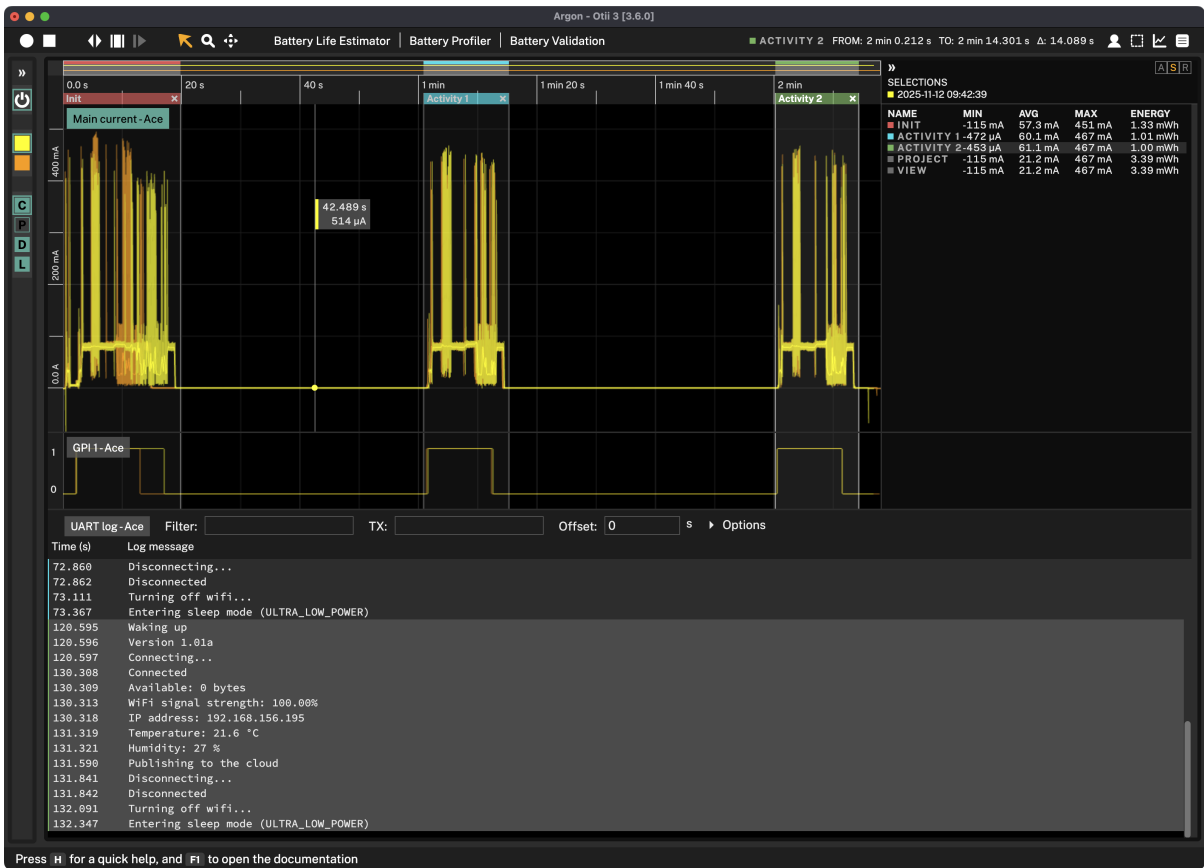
Argon - Otii 3 [3.6.0]

Battery Life Estimator | Battery Profiler | Battery Validation

ACTIVITY 2 FROM: 2 min 0.212 s TO: 2 min 14.301 s Δ: 14.089 s

0.0 s | 20 s | 40 s | 1 min | 1 min 20 s | 1 min 40 s | 2 min

Init ×
Activity 1 ×
Activity 2 ×

Main current - Ace

400 mA
200 mA
0.0 A

42.489 s
514 µA

GPI 1 - Ace
1
0

»
SELECTIONS
2025-11-12 09:42:39

A S R

| NAME | MIN | AVG | MAX | ENERGY |
|---|---|---|---|---|
| INIT | -115 mA | 57.3 mA | 451 mA | 1.33 mWh |
| ACTIVITY 1 | -472 µA | 60.1 mA | 467 mA | 1.01 mWh |
| ACTIVITY 2 | -453 µA | 61.1 mA | 467 mA | 1.00 mWh |
| PROJECT | -115 mA | 21.2 mA | 467 mA | 3.39 mWh |
| VIEW | -115 mA | 21.2 mA | 467 mA | 3.39 mWh |

»
C
P
D
L

UART log - Ace Filter: TX: Offset: 0 s ▸ Options

| Time (s) | Log message |
|---|---|
| 72.860 | Disconnecting... |
| 72.862 | Disconnected |
| 73.111 | Turning off wifi... |
| 73.367 | Entering sleep mode (ULTRA_LOW_POWER) |
| 120.595 | Waking up |
| 120.596 | Version 1.01a |
| 120.597 | Connecting... |
| 130.308 | Connected |
| 130.309 | Available: 0 bytes |
| 130.313 | WiFi signal strength: 100.00% |
| 130.318 | IP address: 192.168.156.195 |
| 131.319 | Temperature: 21.6 °C |
| 131.321 | Humidity: 27 % |
| 131.590 | Publishing to the cloud |
| 131.841 | Disconnecting... |
| 131.842 | Disconnected |
| 132.091 | Turning off wifi... |
| 132.347 | Entering sleep mode (ULTRA_LOW_POWER) |

Press H for a quick help, and F1 to open the documentation